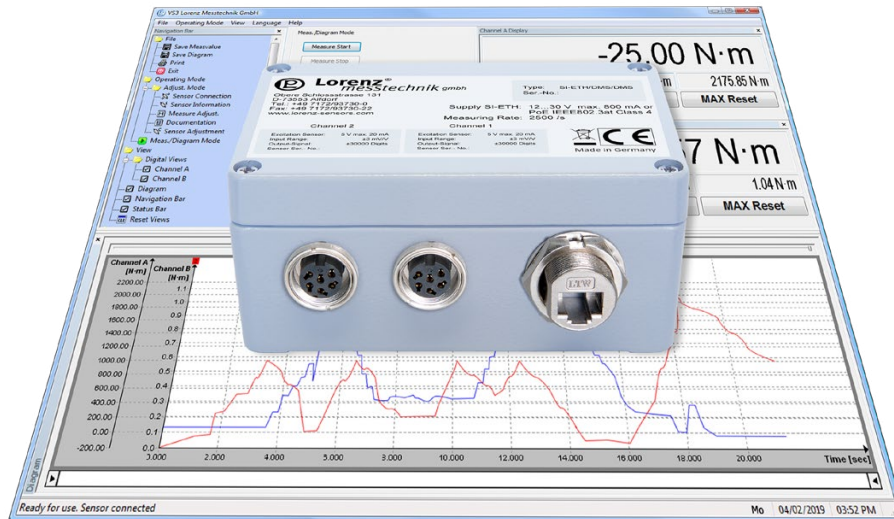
VS3 Lorenz Messtechnik GmbH

File Operating Mode View Language Help

Navigation Bar

File
Save Measvalue
Save Diagram
Print
Exit
Operating Mode
Adjust. Mode
Sensor Connection
Sensor Information
Measure Adjust.
Documentation
Sensor Adjustment
Meas./Diagram Mode
View
Digital Views
Channel A
Channel B
Diagram
Navigation Bar
Status Bar
Reset Views

Meas./Diagram Mode

Measure Start

Measure Stop

Channel A Display

-25.00 N·m

2175.85 N·m

MAX Reset

7 N·m

1.04 N·m

MAX Reset

Lorenz® messtechnik gmbh

Obere Schlossstrasse 131
D-73553 Alfdorf
Tel.: +49 7172/93730-0
Fax: +49 7172/93730-22
www.lorenz-sensors.com

Type: SI-ETH/DMS/DMS
Ser.-No.:

Supply SI-ETH: 12...30 V, max. 500 mA or PoE: IEEE802 3at Class 4
Measuring Rate: 2500 /s

Channel 2
Excitation Sensor: 5 V max. 20 mA
Input Range: ±3 mV/V
Output-Signal: ±30000 Digits
Sensor Ser.-No.:

Channel 1
Excitation Sensor: 5 V max. 20 mA
Input Range: ±3 mV/V
Output-Signal: ±30000 Digits
Sensor Ser.-No.:

CE
Made in Germany

LTW

Channel A [N·m]
Channel B [N·m]

2200.00 1.1
2000.00 1.0
1800.00 0.9
1600.00 0.8
1400.00 0.7
1200.00 0.6
1000.00 0.5
800.00 0.4
600.00 0.3
400.00 0.2
200.00 0.1
0.00 0.0
-200.00 -0.1

3.000 2.000 4.000 5.000 3.000 10.000 12.000 14.000 16.000 18.000 20.000
Time [sec]

Diagram

Ready for use. Sensor connected

Mo 04/02/2019 03:52 PM